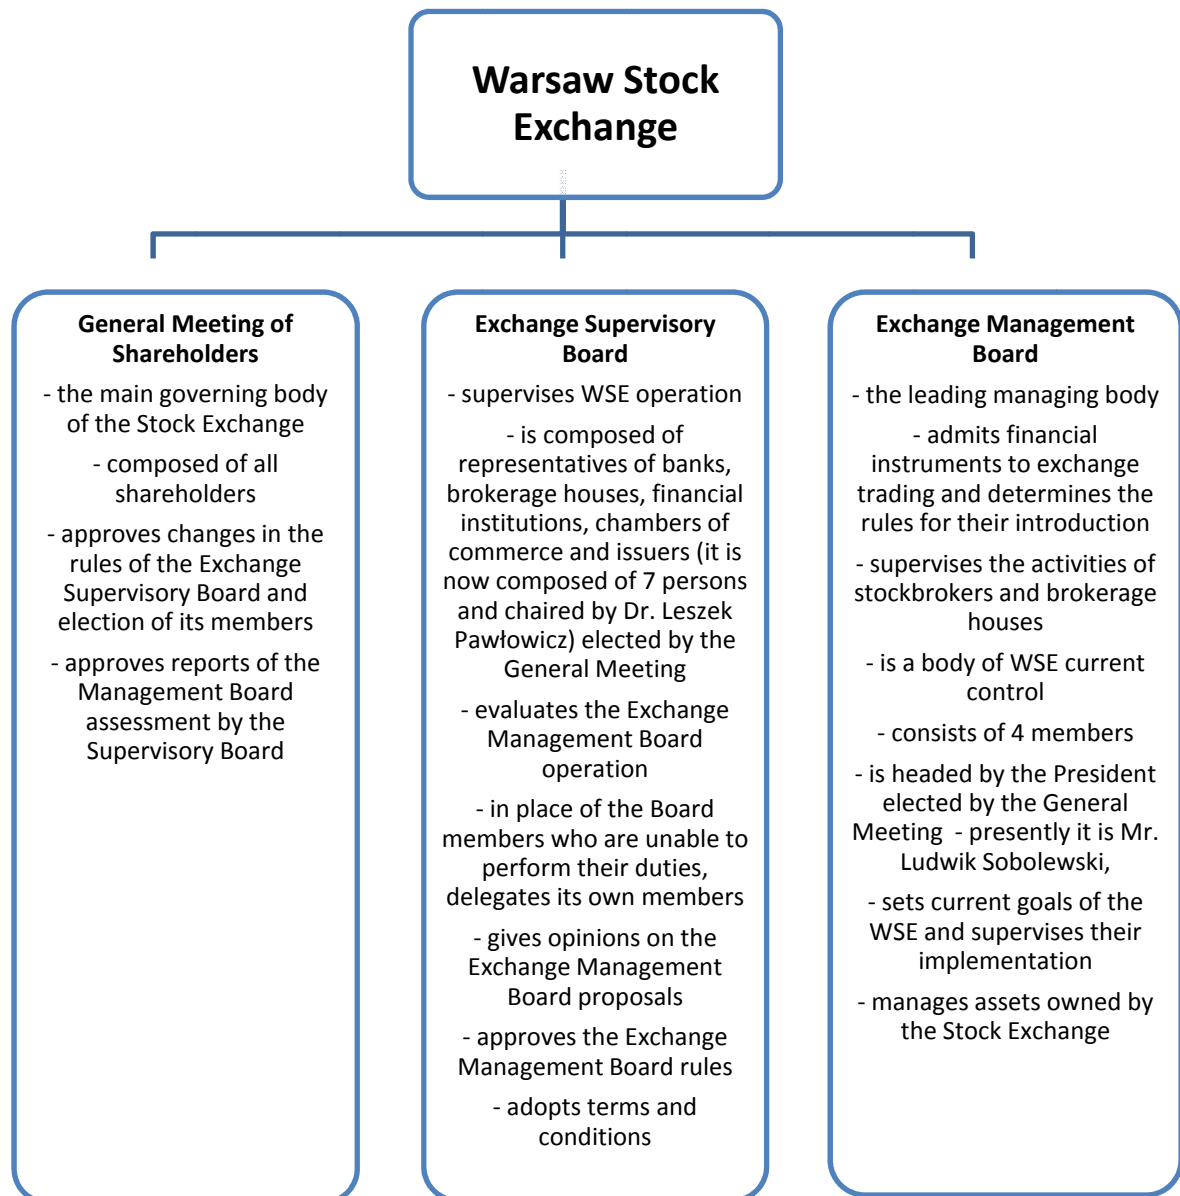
Warsaw Stock Exchange

General Meeting of Shareholders

- the main governing body of the Stock Exchange

- composed of all shareholders

- approves changes in the rules of the Exchange Supervisory Board and election of its members

- approves reports of the Management Board assessment by the Supervisory Board

Exchange Supervisory Board

- supervises WSE operation

- is composed of representatives of banks, brokerage houses, financial institutions, chambers of commerce and issuers (it is now composed of 7 persons and chaired by Dr. Leszek Pawłowicz) elected by the General Meeting

- evaluates the Exchange Management Board operation

- in place of the Board members who are unable to perform their duties, delegates its own members

- gives opinions on the Exchange Management Board proposals

- approves the Exchange Management Board rules

- adopts terms and conditions

Exchange Management Board

- the leading managing body

- admits financial instruments to exchange trading and determines the rules for their introduction

- supervises the activities of stockbrokers and brokerage houses

- is a body of WSE current control

- consists of 4 members

- is headed by the President elected by the General Meeting - presently it is Mr. Ludwik Sobolewski,

- sets current goals of the WSE and supervises their implementation

- manages assets owned by the Stock Exchange